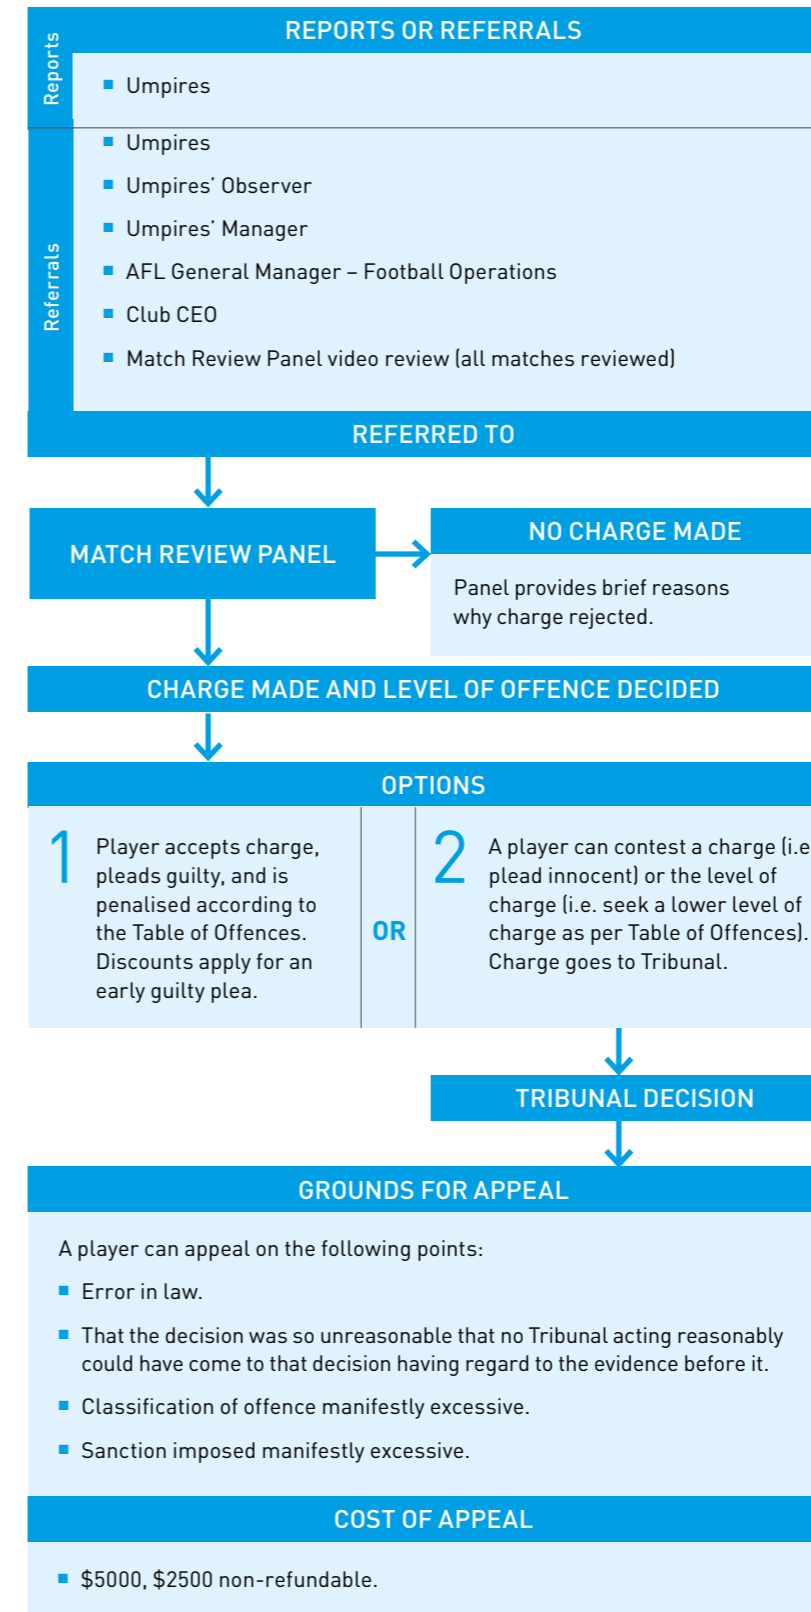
REPORTS OR REFERRALS

Reports

- Umpires

Referrals

- Umpires
- Umpires' Observer
- Umpires' Manager
- AFL General Manager – Football Operations
- Club CEO
- Match Review Panel video review (all matches reviewed)

REFERRED TO

MATCH REVIEW PANEL

NO CHARGE MADE

Panel provides brief reasons why charge rejected.

CHARGE MADE AND LEVEL OF OFFENCE DECIDED

OPTIONS

1 Player accepts charge, pleads guilty, and is penalised according to the Table of Offences. Discounts apply for an early guilty plea.

OR

2 A player can contest a charge (i.e plead innocent) or the level of charge (i.e. seek a lower level of charge as per Table of Offences). Charge goes to Tribunal.

TRIBUNAL DECISION

GROUNDS FOR APPEAL

A player can appeal on the following points:

- Error in law.
- That the decision was so unreasonable that no Tribunal acting reasonably could have come to that decision having regard to the evidence before it.
- Classification of offence manifestly excessive.
- Sanction imposed manifestly excessive.

COST OF APPEAL

- $5000, $2500 non-refundable.